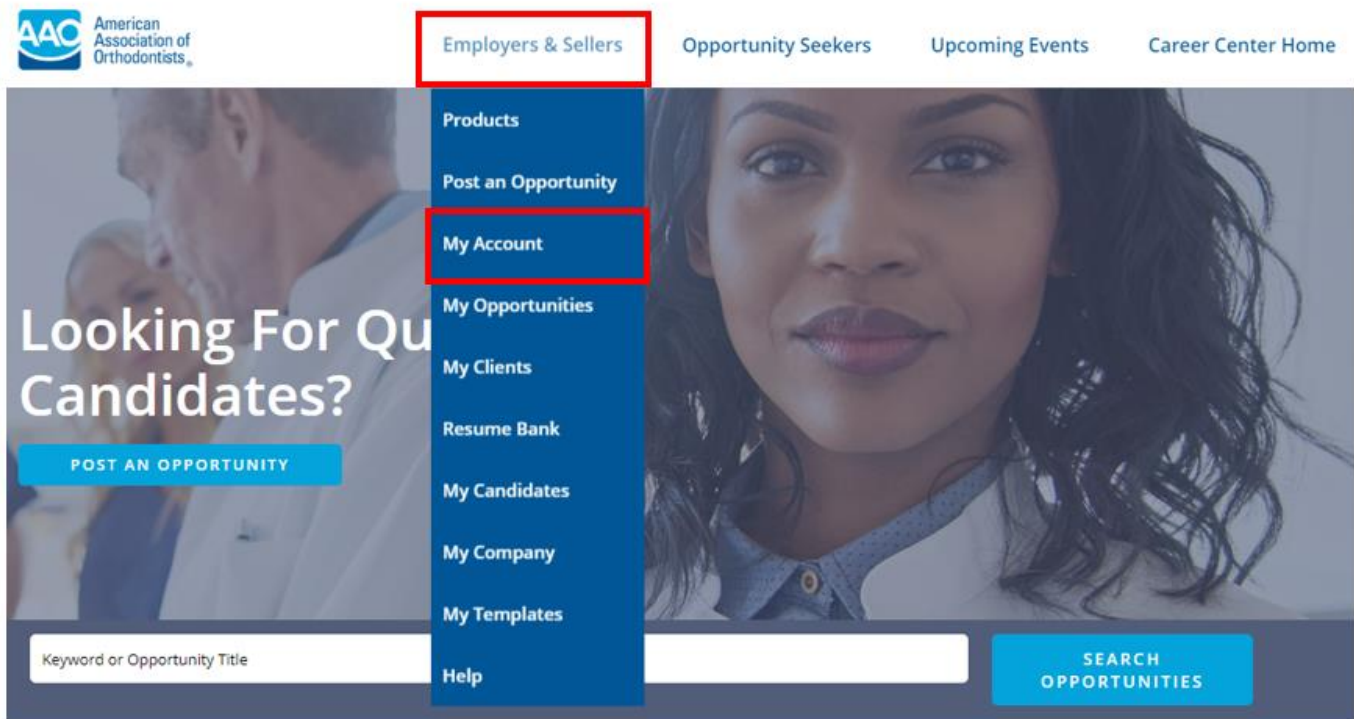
AAO American Association of Orthodontists

Employers & Sellers

Opportunity Seekers

Upcoming Events

Career Center Home

Products

Post an Opportunity

My Account

My Opportunities

My Clients

Resume Bank

My Candidates

My Company

My Templates

Help

Looking For Qu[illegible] Candidates?

POST AN OPPORTUNITY

Keyword or Opportunity Title

SEARCH OPPORTUNITIES